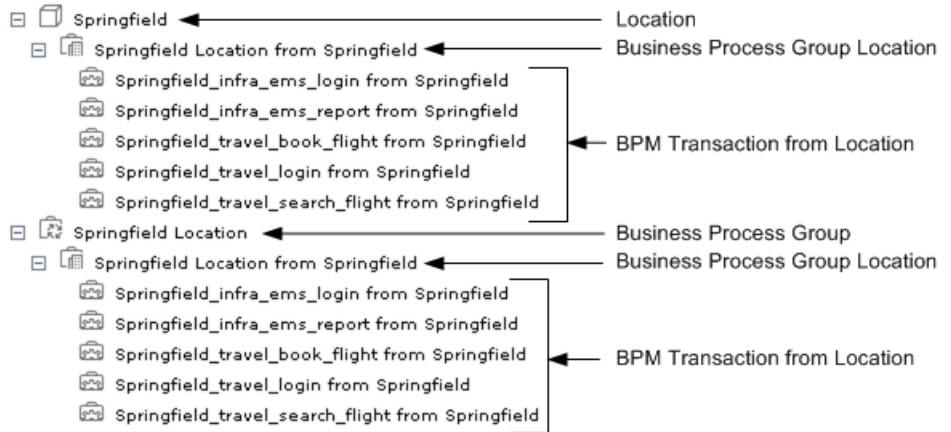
Springfield — Location

Springfield Location from Springfield — Business Process Group Location

Springfield_infra_ems_login from Springfield
Springfield_infra_ems_report from Springfield
Springfield_travel_book_flight from Springfield
Springfield_travel_login from Springfield
Springfield_travel_search_flight from Springfield

BPM Transaction from Location

Springfield Location — Business Process Group

Springfield Location from Springfield — Business Process Group Location

Springfield_infra_ems_login from Springfield
Springfield_infra_ems_report from Springfield
Springfield_travel_book_flight from Springfield
Springfield_travel_login from Springfield
Springfield_travel_search_flight from Springfield

BPM Transaction from Location